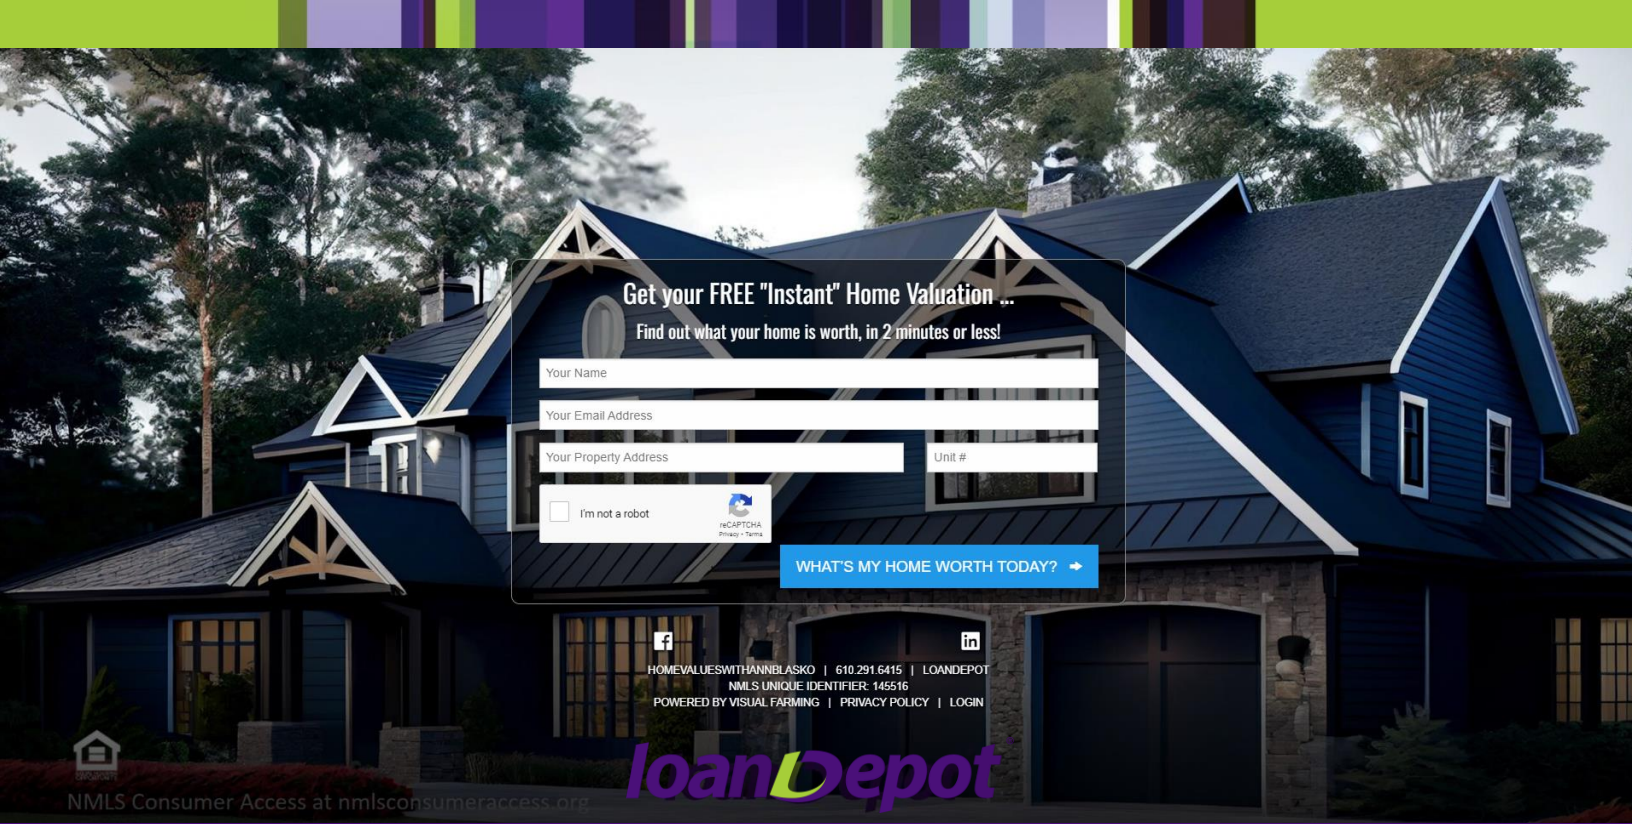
Get your FREE "Instant" Home Valuation ...

Find out what your home is worth, in 2 minutes or less!

Your Name

Your Email Address

Your Property Address

Unit #

I'm not a robot

reCAPTCHA
Privacy - Terms

WHAT'S MY HOME WORTH TODAY?

HOMEVALUESWITHANNBLASKO | 610.291.6415 | LOANDEPOT
NMLS UNIQUE IDENTIFIER: 145516
POWERED BY VISUAL FARMING | PRIVACY POLICY | LOGIN

loanDepot

NMLS Consumer Access at nmlsconsumeraccess.org